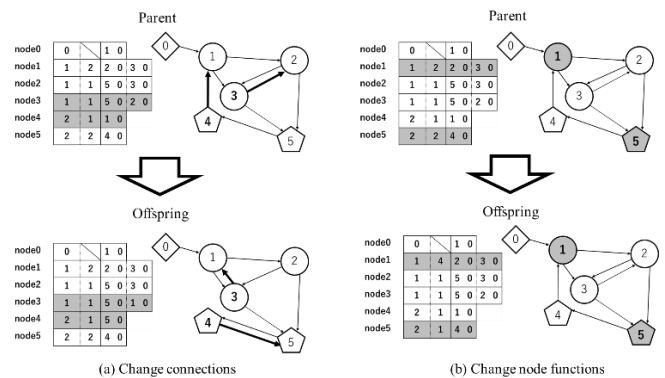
Parent

| node0 | 0 | | 1 | 0 | | | |
|---|---|---|---|---|---|---|---|
| node1 | 1 | 2 | 2 | 0 | 3 | 0 | |
| node2 | 1 | 1 | 5 | 0 | 3 | 0 | |
| node3 | 1 | 1 | 5 | 0 | 2 | 0 | |
| node4 | 2 | 1 | 1 | 0 | | | |
| node5 | 2 | 2 | 4 | 0 | | | |

0 1 2 3 4 5

Offspring

| node0 | 0 | | 1 | 0 | | | |
|---|---|---|---|---|---|---|---|
| node1 | 1 | 2 | 2 | 0 | 3 | 0 | |
| node2 | 1 | 1 | 5 | 0 | 3 | 0 | |
| node3 | 1 | 1 | 5 | 0 | 1 | 0 | |
| node4 | 2 | 1 | 5 | 0 | | | |
| node5 | 2 | 2 | 4 | 0 | | | |

0 1 2 3 4 5

(a) Change connections

Parent

| node0 | 0 | | 1 | 0 | | | |
|---|---|---|---|---|---|---|---|
| node1 | 1 | 2 | 2 | 0 | 3 | 0 | |
| node2 | 1 | 1 | 5 | 0 | 3 | 0 | |
| node3 | 1 | 1 | 5 | 0 | 2 | 0 | |
| node4 | 2 | 1 | 1 | 0 | | | |
| node5 | 2 | 2 | 4 | 0 | | | |

0 1 2 3 4 5

Offspring

| node0 | 0 | | 1 | 0 | | | |
|---|---|---|---|---|---|---|---|
| node1 | 1 | 4 | 2 | 0 | 3 | 0 | |
| node2 | 1 | 1 | 5 | 0 | 3 | 0 | |
| node3 | 1 | 1 | 5 | 0 | 2 | 0 | |
| node4 | 2 | 1 | 1 | 0 | | | |
| node5 | 2 | 1 | 4 | 0 | | | |

0 1 2 3 4 5

(b) Change node functions